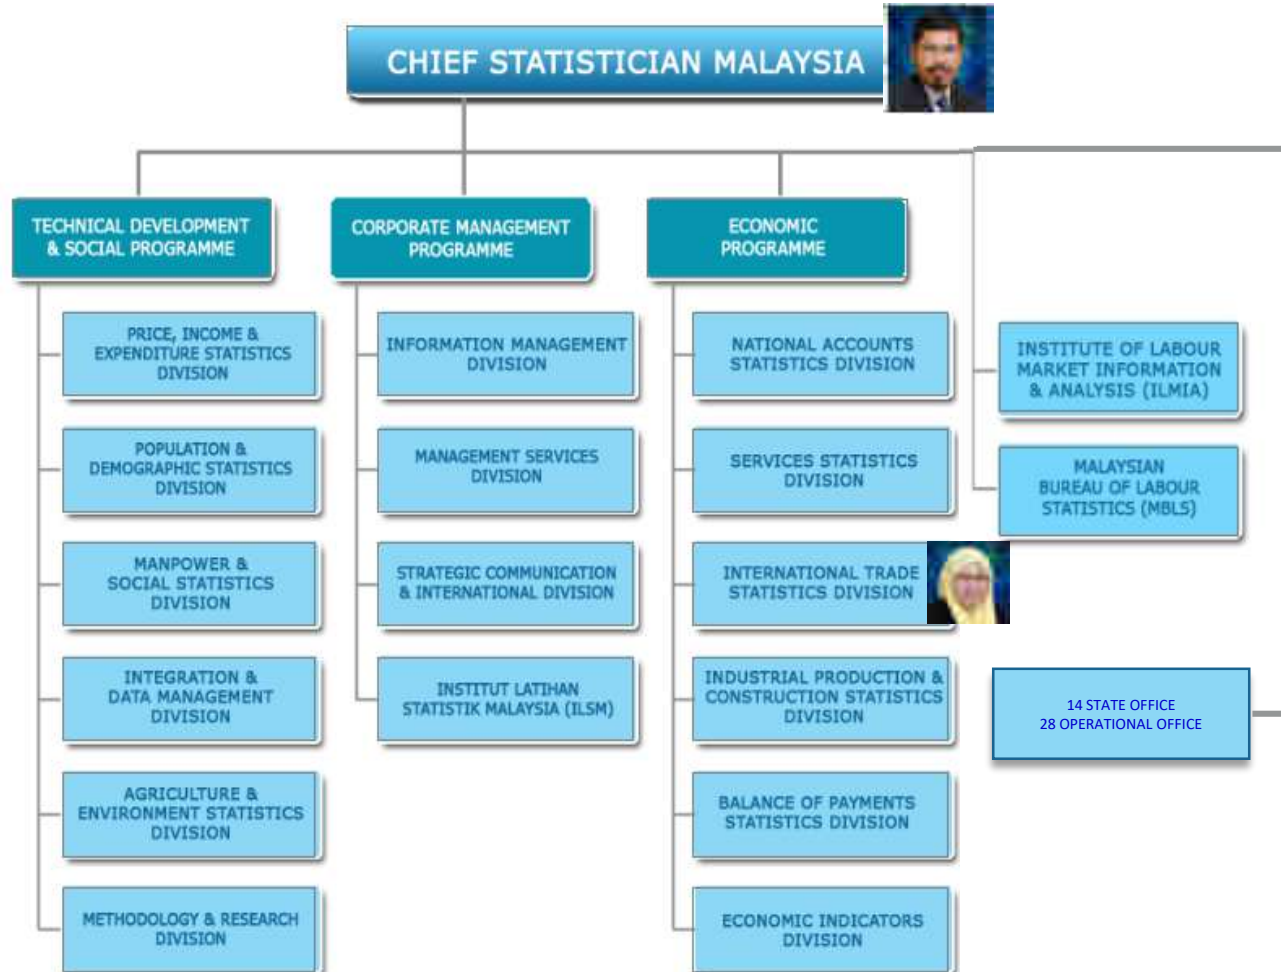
CHIEF STATISTICIAN MALAYSIA

TECHNICAL DEVELOPMENT & SOCIAL PROGRAMME

PRICE, INCOME & EXPENDITURE STATISTICS DIVISION

POPULATION & DEMOGRAPHIC STATISTICS DIVISION

MANPOWER & SOCIAL STATISTICS DIVISION

INTEGRATION & DATA MANAGEMENT DIVISION

AGRICULTURE & ENVIRONMENT STATISTICS DIVISION

METHODOLOGY & RESEARCH DIVISION

CORPORATE MANAGEMENT PROGRAMME

INFORMATION MANAGEMENT DIVISION

MANAGEMENT SERVICES DIVISION

STRATEGIC COMMUNICATION & INTERNATIONAL DIVISION

INSTITUT LATIHAN STATISTIK MALAYSIA (ILSM)

ECONOMIC PROGRAMME

NATIONAL ACCOUNTS STATISTICS DIVISION

SERVICES STATISTICS DIVISION

INTERNATIONAL TRADE STATISTICS DIVISION

INDUSTRIAL PRODUCTION & CONSTRUCTION STATISTICS DIVISION

BALANCE OF PAYMENTS STATISTICS DIVISION

ECONOMIC INDICATORS DIVISION

INSTITUTE OF LABOUR MARKET INFORMATION & ANALYSIS (ILMIA)

MALAYSIAN BUREAU OF LABOUR STATISTICS (MBLS)

14 STATE OFFICE
28 OPERATIONAL OFFICE